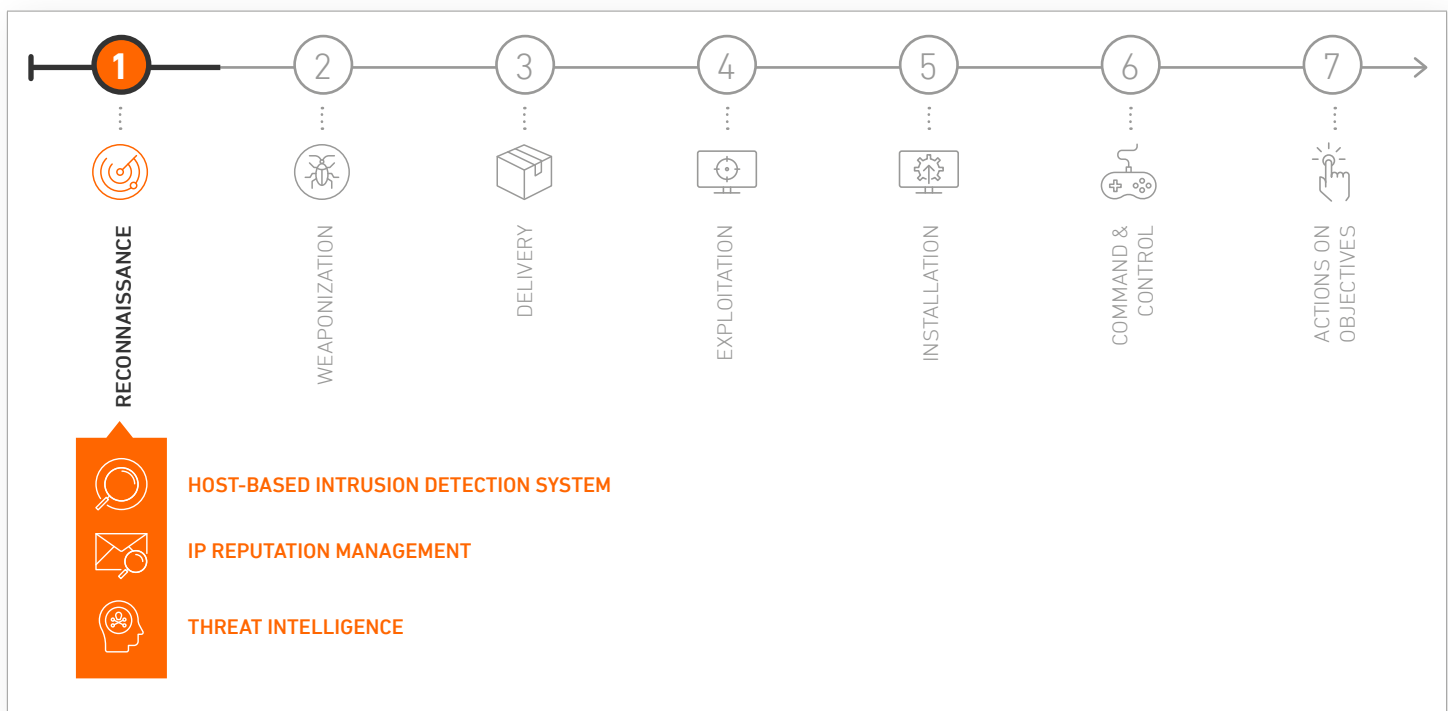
1
RECONNAISSANCE
2
WEAPONIZATION
3
DELIVERY
4
EXPLOITATION
5
INSTALLATION
6
COMMAND & CONTROL
7
ACTIONS ON OBJECTIVES

HOST-BASED INTRUSION DETECTION SYSTEM

IP REPUTATION MANAGEMENT

THREAT INTELLIGENCE